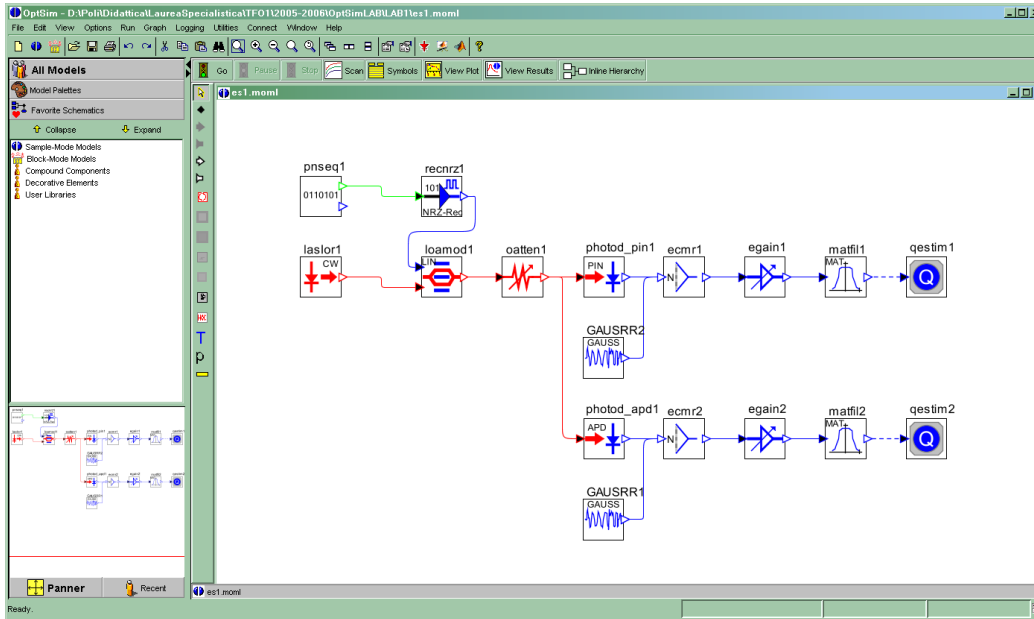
OptSim - D:\Poli\Didattica\LaureaSpecialistica\TFO1\2005-2006\OptSimLAB\LAB1\es1.moml

File Edit View Options Run Graph Logging Utilities Connect Window Help

All Models
Model Palettes
Favorite Schematics
Collapse
Expand
Sample-Mode Models
Block-Mode Models
Compound Components
Decorative Elements
User Libraries

Go Pause Stop Scan Symbols View Plot View Results Inline Hierarchy

es1.moml

pnseq1
0110101
recnrz1
101
NRZ-Rec
laslor1
CW
loamod1
LIN
oatten1
photod_pin1
PIN
ecmr1
N
egain1
matfil1
MAT
qestim1
Q
GAUSRR2
GAUSS
photod_apd1
APD
ecmr2
N
egain2
matfil2
MAT
qestim2
Q
GAUSRR1
GAUSS

T
p

Panner
Recent
es1.moml
Ready.